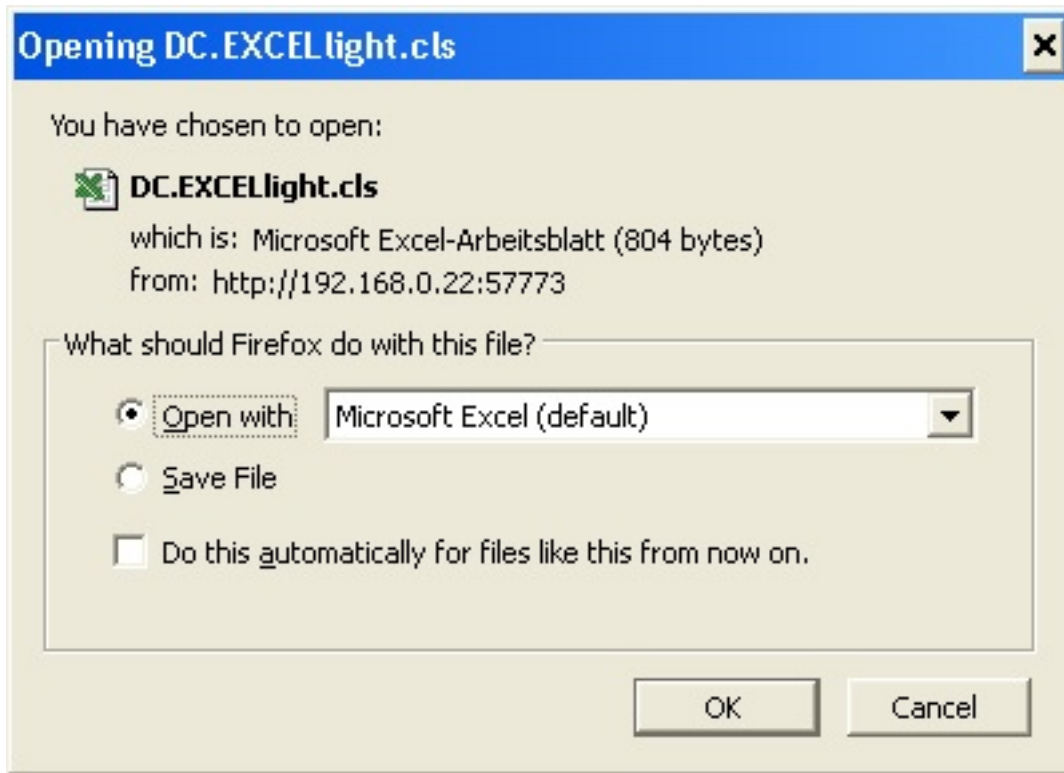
Opening DC.EXCELlight.cls

×

You have chosen to open:

DC.EXCELlight.cls

which is: Microsoft Excel-Arbeitsblatt (804 bytes)

from: http://192.168.0.22:57773

What should Firefox do with this file?

Open with

Microsoft Excel (default)

Save File

Do this automatically for files like this from now on.

OK

Cancel